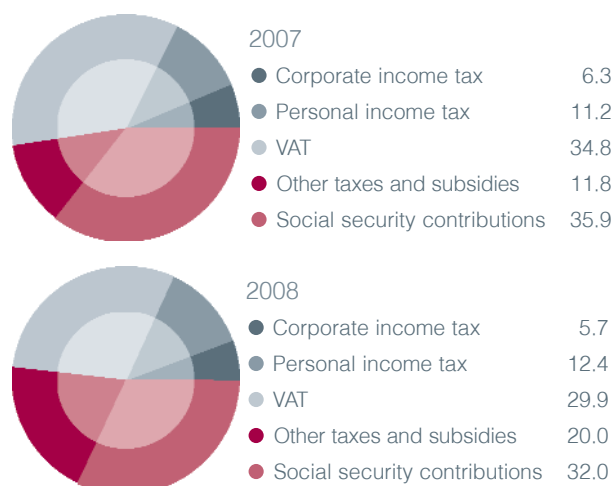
2007

Corporate income tax 6.3
Personal income tax 11.2
VAT 34.8
Other taxes and subsidies 11.8
Social security contributions 35.9

2008

Corporate income tax 5.7
Personal income tax 12.4
VAT 29.9
Other taxes and subsidies 20.0
Social security contributions 32.0